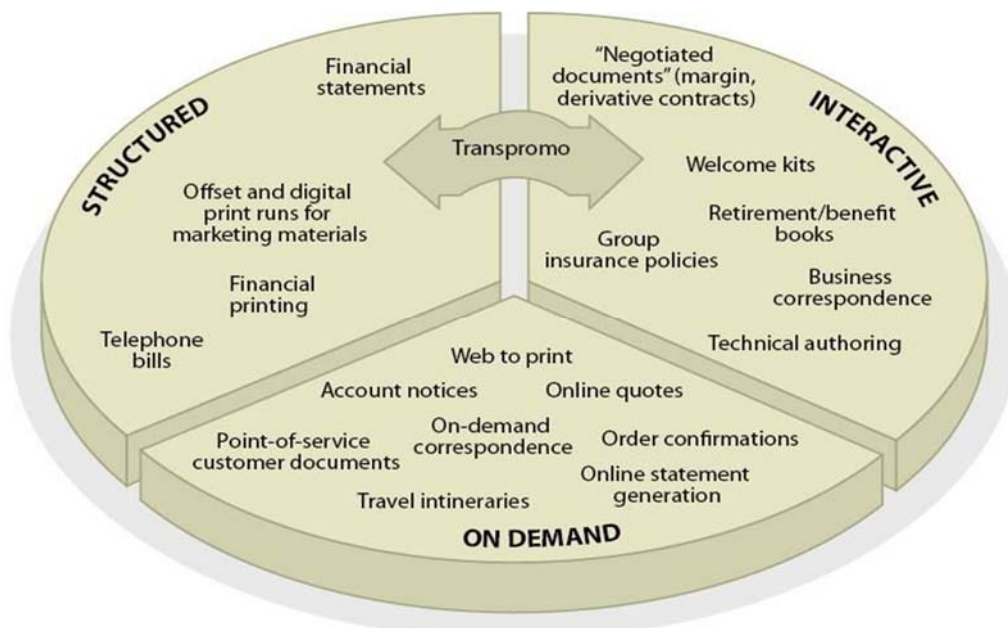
STRUCTURED

Financial statements

Offset and digital print runs for marketing materials

Financial printing

Telephone bills

Transpromo

INTERACTIVE

"Negotiated documents" (margin, derivative contracts)

Welcome kits

Retirement/benefit books

Group insurance policies

Business correspondence

Technical authoring

Web to print

Account notices

Online quotes

Point-of-service customer documents

On-demand correspondence

Order confirmations

Online statement generation

Travel intineraries

ON DEMAND